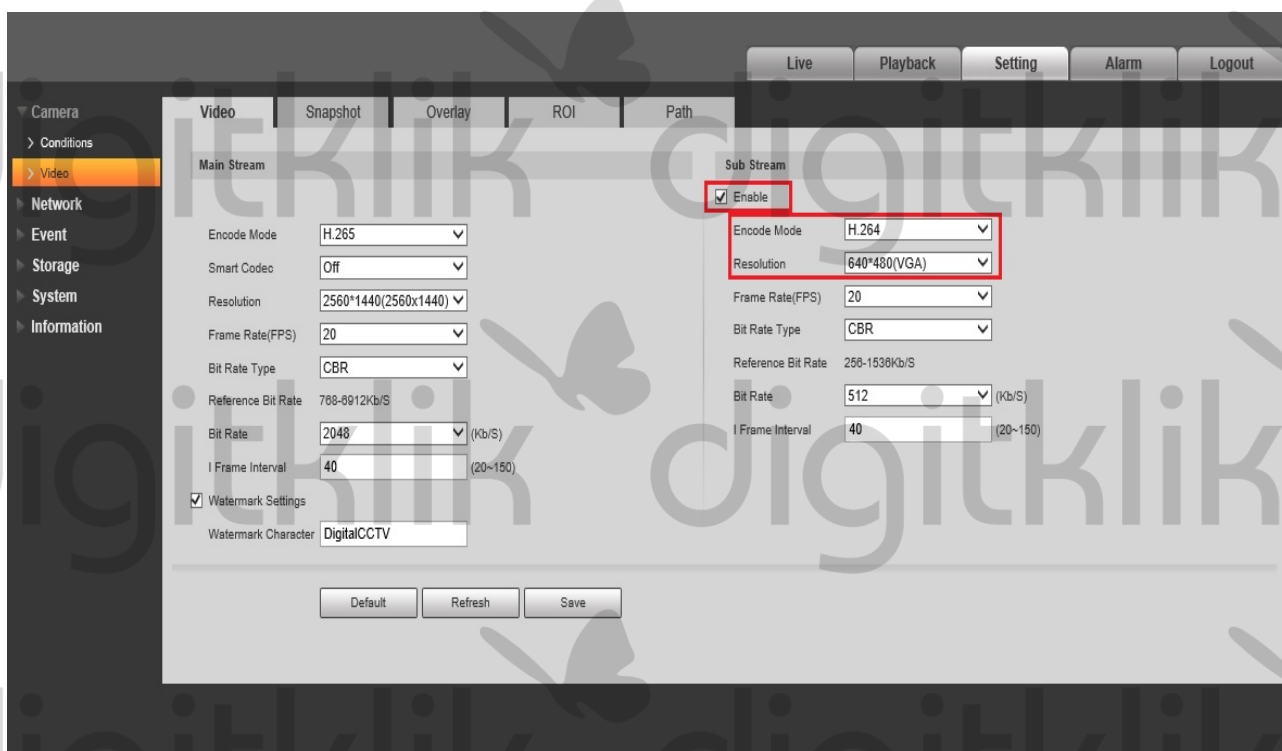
Live Playback Setting Alarm Logout

Camera
> Conditions
> Video
Network
Event
Storage
System
Information

Video Snapshot Overlay ROI Path

Main Stream

Encode Mode H.265
Smart Codec Off
Resolution 2560*1440(2560x1440)
Frame Rate(FPS) 20
Bit Rate Type CBR
Reference Bit Rate 768-6912Kb/S
Bit Rate 2048 (Kb/S)
I Frame Interval 40 (20~150)
Watermark Settings
Watermark Character DigitalCCTV

Sub Stream
Enable
Encode Mode H.264
Resolution 640*480(VGA)
Frame Rate(FPS) 20
Bit Rate Type CBR
Reference Bit Rate 256-1536Kb/S
Bit Rate 512 (Kb/S)
I Frame Interval 40 (20~150)

Default Refresh Save

digitklik digitklik digitklik digitklik digitklik digitklik